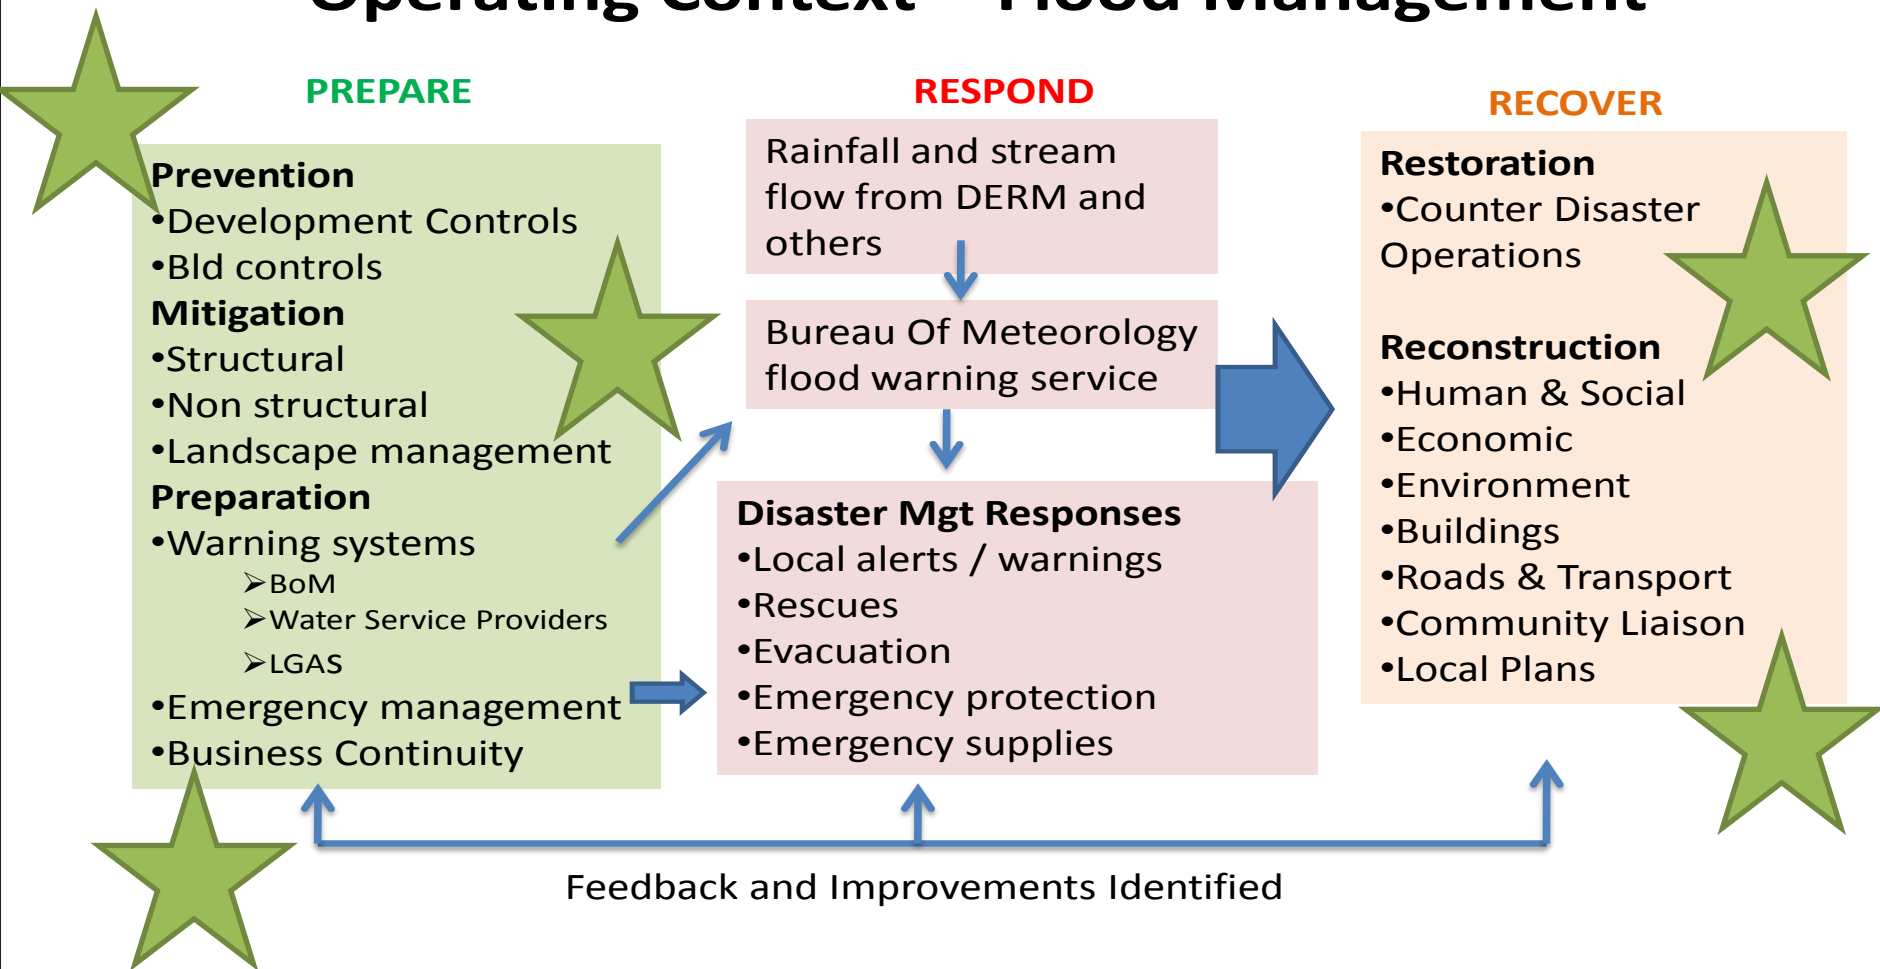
Operating Context – Flood Management

PREPARE

Prevention
•Development Controls
•Bld controls
Mitigation
•Structural
•Non structural
•Landscape management
Preparation
•Warning systems
➢BoM
➢Water Service Providers
➢LGAS
•Emergency management
•Business Continuity

RESPOND

Rainfall and stream flow from DERM and others

Bureau Of Meteorology flood warning service

Disaster Mgt Responses
•Local alerts / warnings
•Rescues
•Evacuation
•Emergency protection
•Emergency supplies

RECOVER

Restoration
•Counter Disaster Operations

Reconstruction
•Human & Social
•Economic
•Environment
•Buildings
•Roads & Transport
•Community Liaison
•Local Plans

Feedback and Improvements Identified